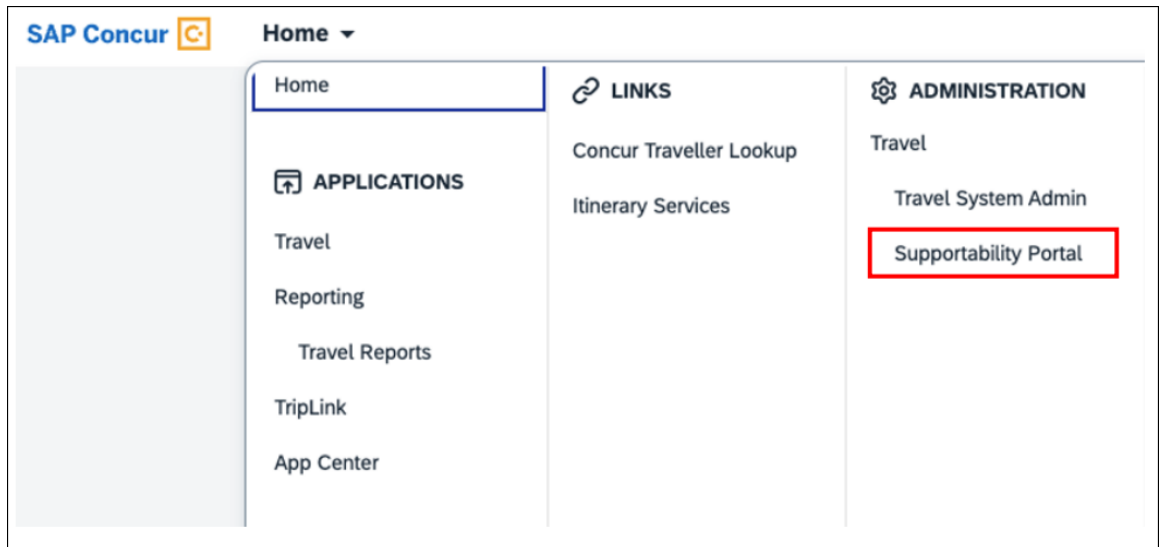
SAP Concur C

Home

Home

APPLICATIONS

Travel

Reporting

Travel Reports

TripLink

App Center

LINKS

Concur Traveller Lookup

Itinerary Services

ADMINISTRATION

Travel

Travel System Admin

Supportability Portal